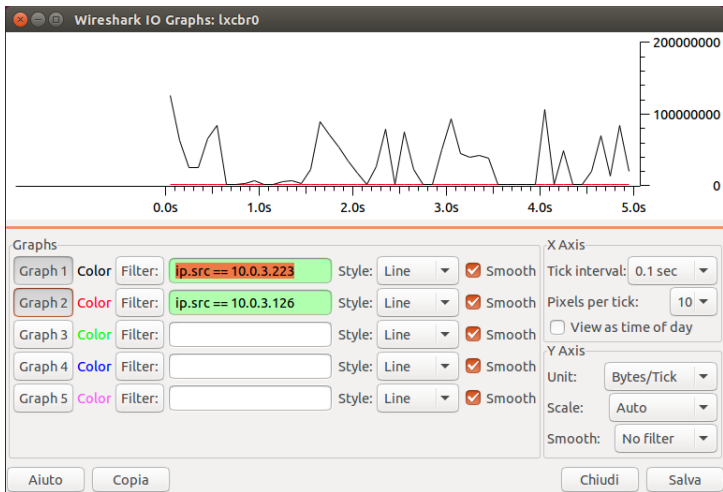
Wireshark IO Graphs: lxcbr0

200000000
100000000
0
0.0s 1.0s 2.0s 3.0s 4.0s 5.0s

Graphs
Graph 1 Color Filter: ip.src == 10.0.3.223 Style: Line Smooth
Graph 2 Color Filter: ip.src == 10.0.3.126 Style: Line Smooth
Graph 3 Color Filter: Style: Line Smooth
Graph 4 Color Filter: Style: Line Smooth
Graph 5 Color Filter: Style: Line Smooth

X Axis
Tick interval: 0.1 sec
Pixels per tick: 10
View as time of day

Y Axis
Unit: Bytes/Tick
Scale: Auto
Smooth: No filter

Aiuto Copia Chiudi Salva